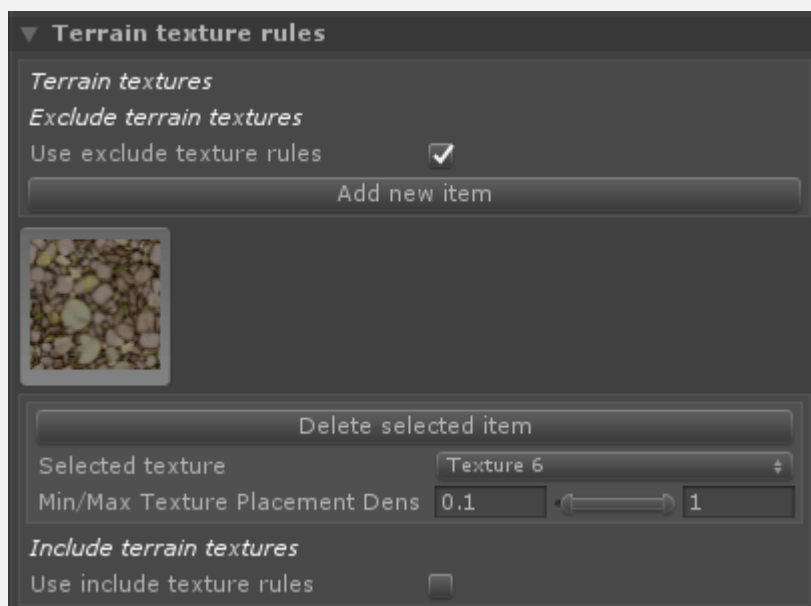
Terrain texture rules

Terrain textures

Exclude terrain textures

Use exclude texture rules

Add new item

Delete selected item

Selected texture Texture 6

Min/Max Texture Placement Dens 0.1 1

Include terrain textures

Use include texture rules